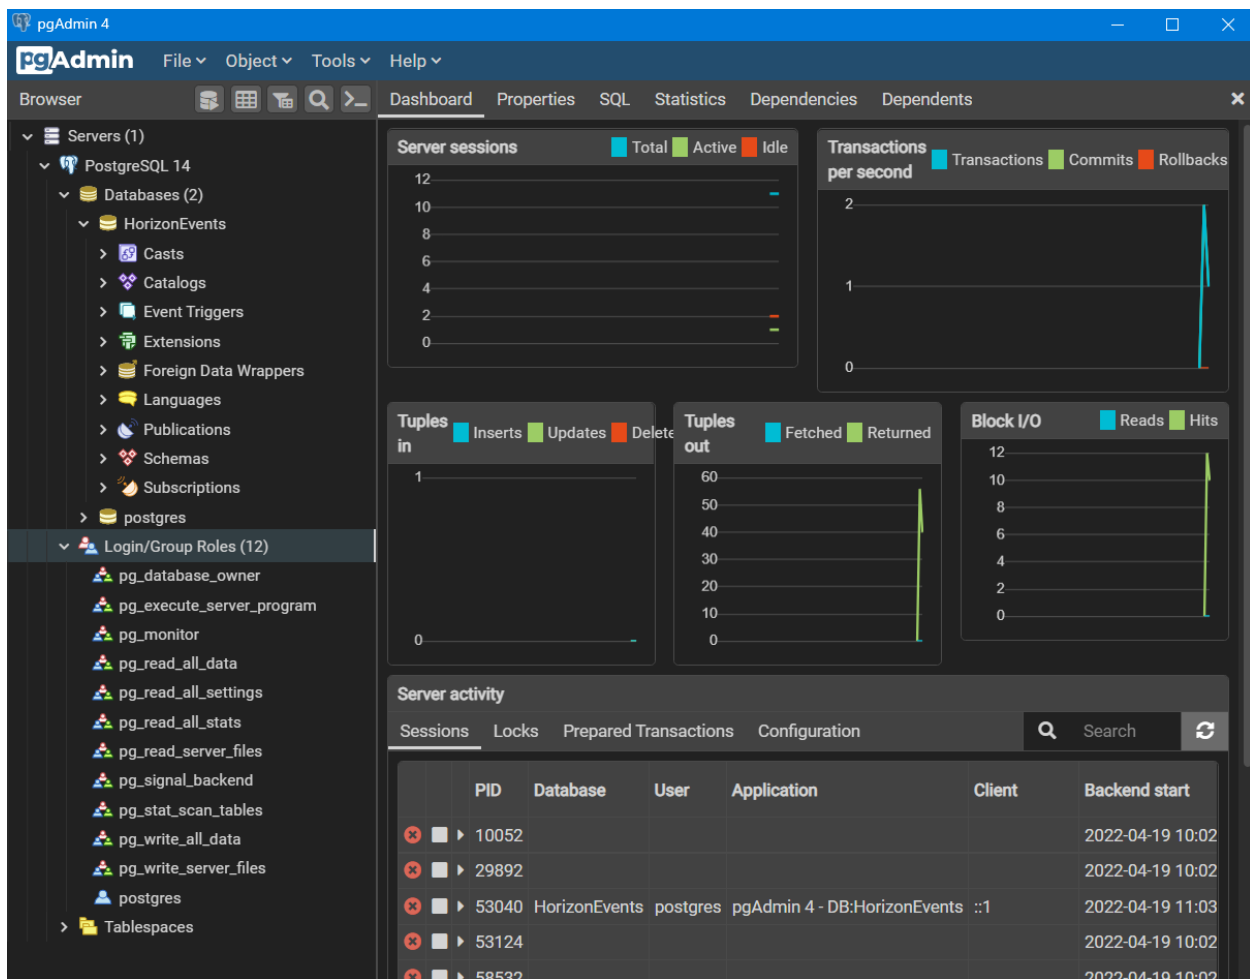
pgAdmin 4

pgAdmin File Object Tools Help

Browser

Dashboard Properties SQL Statistics Dependencies Dependents

Servers (1)
PostgreSQL 14
Databases (2)
HorizonEvents
Casts
Catalogs
Event Triggers
Extensions
Foreign Data Wrappers
Languages
Publications
Schemas
Subscriptions
postgres
Login/Group Roles (12)
pg_database_owner
pg_execute_server_program
pg_monitor
pg_read_all_data
pg_read_all_settings
pg_read_all_stats
pg_read_server_files
pg_signal_backend
pg_stat_scan_tables
pg_write_all_data
pg_write_server_files
postgres
Tablespaces

Server sessions Total Active Idle
12
10
8
6
4
2
0

Transactions per second Transactions Commits Rollbacks
2
1
0

Tuples in Inserts Updates Delete
1
0

Tuples out Fetched Returned
60
50
40
30
20
10
0

Block I/O Reads Hits
12
10
8
6
4
2
0

Server activity

Sessions Locks Prepared Transactions Configuration Search

| | | PID | Database | User | Application | Client | Backend start |
|---|---|---|---|---|---|---|---|
| | | 10052 | | | | | 2022-04-19 10:02 |
| | | 29892 | | | | | 2022-04-19 10:02 |
| | | 53040 | HorizonEvents | postgres | pgAdmin 4 - DB:HorizonEvents | ::1 | 2022-04-19 11:03 |
| | | 53124 | | | | | 2022-04-19 10:02 |
| | | 58532 | | | | | 2022-04-19 10:02 |